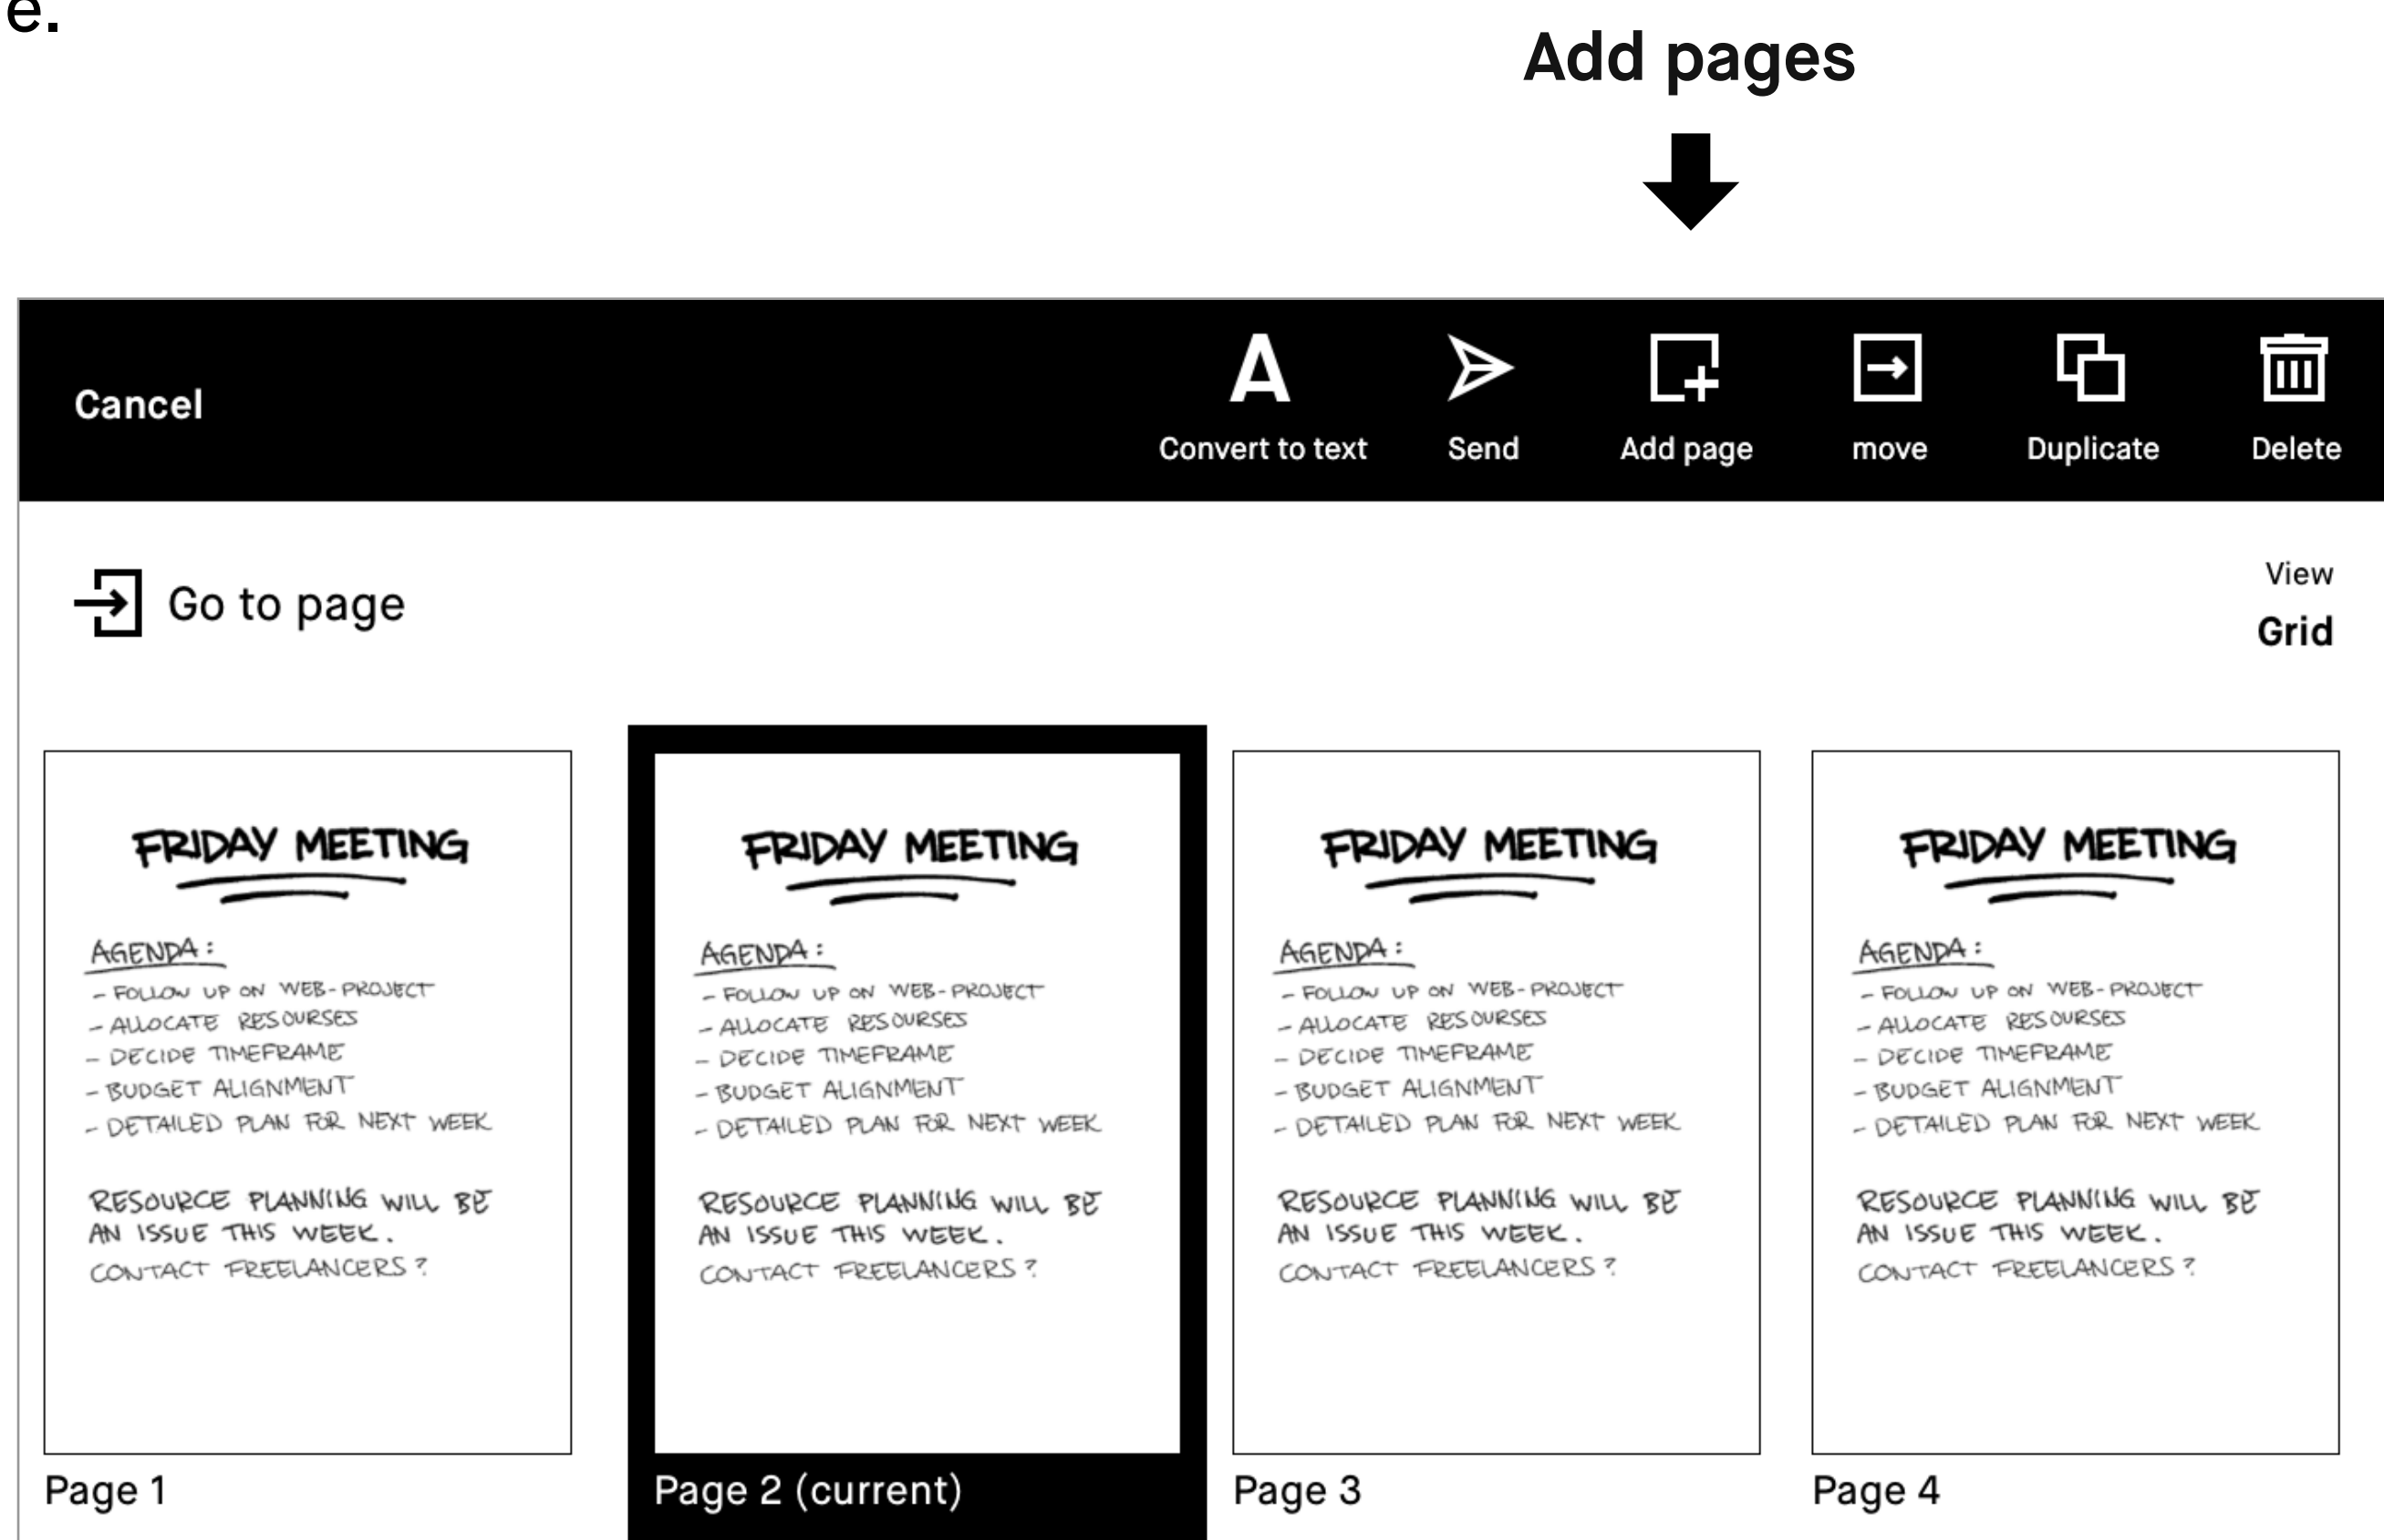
e.

Add pages

Cancel

Convert to text

Send

Add page

move

Duplicate

Delete

Go to page

View
Grid

FRIDAY MEETING

AGENDA:
- FOLLOW UP ON WEB-PROJECT
- ALLOCATE RESOURSES
- DECIDE TIMEFRAME
- BUDGET ALIGNMENT
- DETAILED PLAN FOR NEXT WEEK

RESOURCE PLANNING WILL BE AN ISSUE THIS WEEK. CONTACT FREELANCERS?

Page 1

FRIDAY MEETING

AGENDA:
- FOLLOW UP ON WEB-PROJECT
- ALLOCATE RESOURSES
- DECIDE TIMEFRAME
- BUDGET ALIGNMENT
- DETAILED PLAN FOR NEXT WEEK

RESOURCE PLANNING WILL BE AN ISSUE THIS WEEK. CONTACT FREELANCERS?

Page 2 (current)

FRIDAY MEETING

AGENDA:
- FOLLOW UP ON WEB-PROJECT
- ALLOCATE RESOURSES
- DECIDE TIMEFRAME
- BUDGET ALIGNMENT
- DETAILED PLAN FOR NEXT WEEK

RESOURCE PLANNING WILL BE AN ISSUE THIS WEEK. CONTACT FREELANCERS?

Page 3

FRIDAY MEETING

AGENDA:
- FOLLOW UP ON WEB-PROJECT
- ALLOCATE RESOURSES
- DECIDE TIMEFRAME
- BUDGET ALIGNMENT
- DETAILED PLAN FOR NEXT WEEK

RESOURCE PLANNING WILL BE AN ISSUE THIS WEEK. CONTACT FREELANCERS?

Page 4